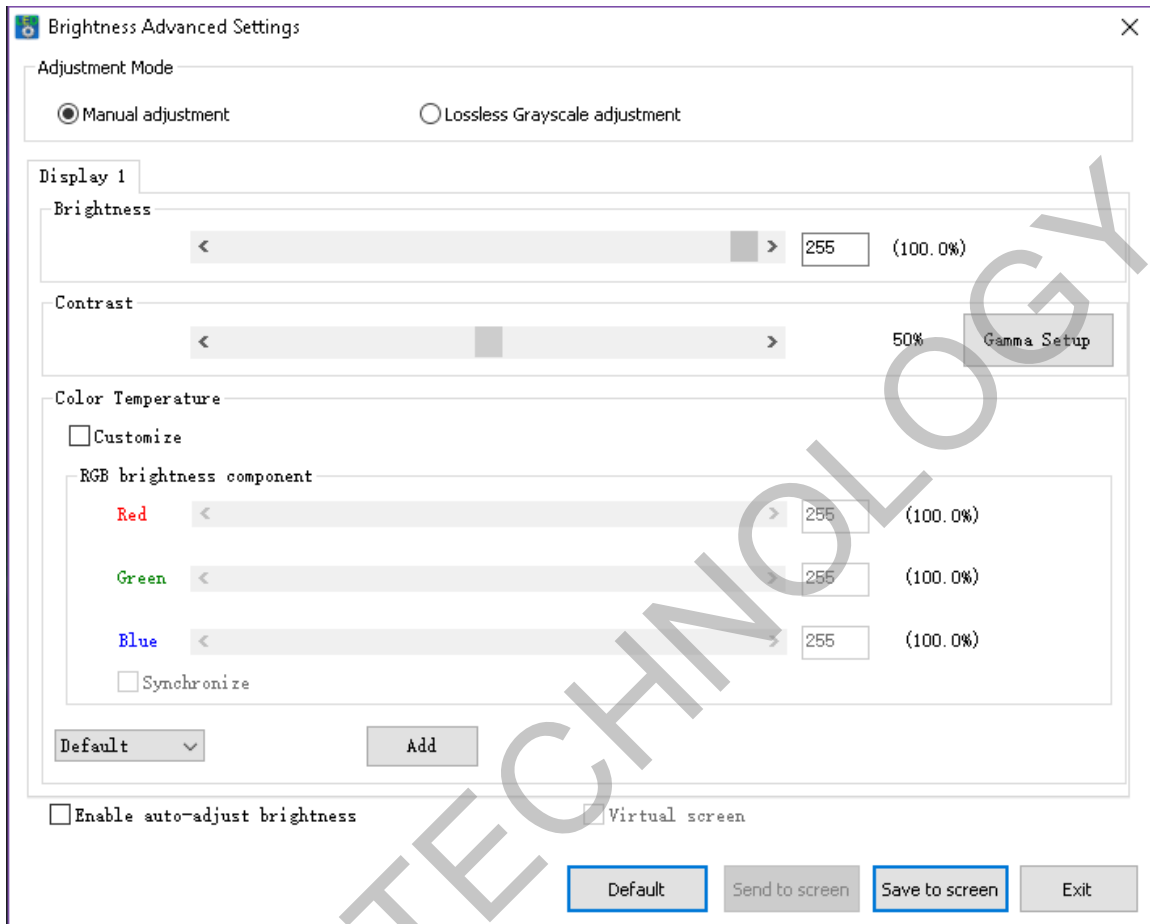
Brightness Advanced Settings

Adjustment Mode

Manual adjustment

Lossless Grayscale adjustment

Display 1

Brightness

255 (100.0%)

Contrast

50% Gamma Setup

Color Temperature

Customize

RGB brightness component

Red 255 (100.0%)

Green 255 (100.0%)

Blue 255 (100.0%)

Synchronize

Default

Add

Enable auto-adjust brightness

Virtual screen

Default

Send to screen

Save to screen

Exit

TECHNOLOGY